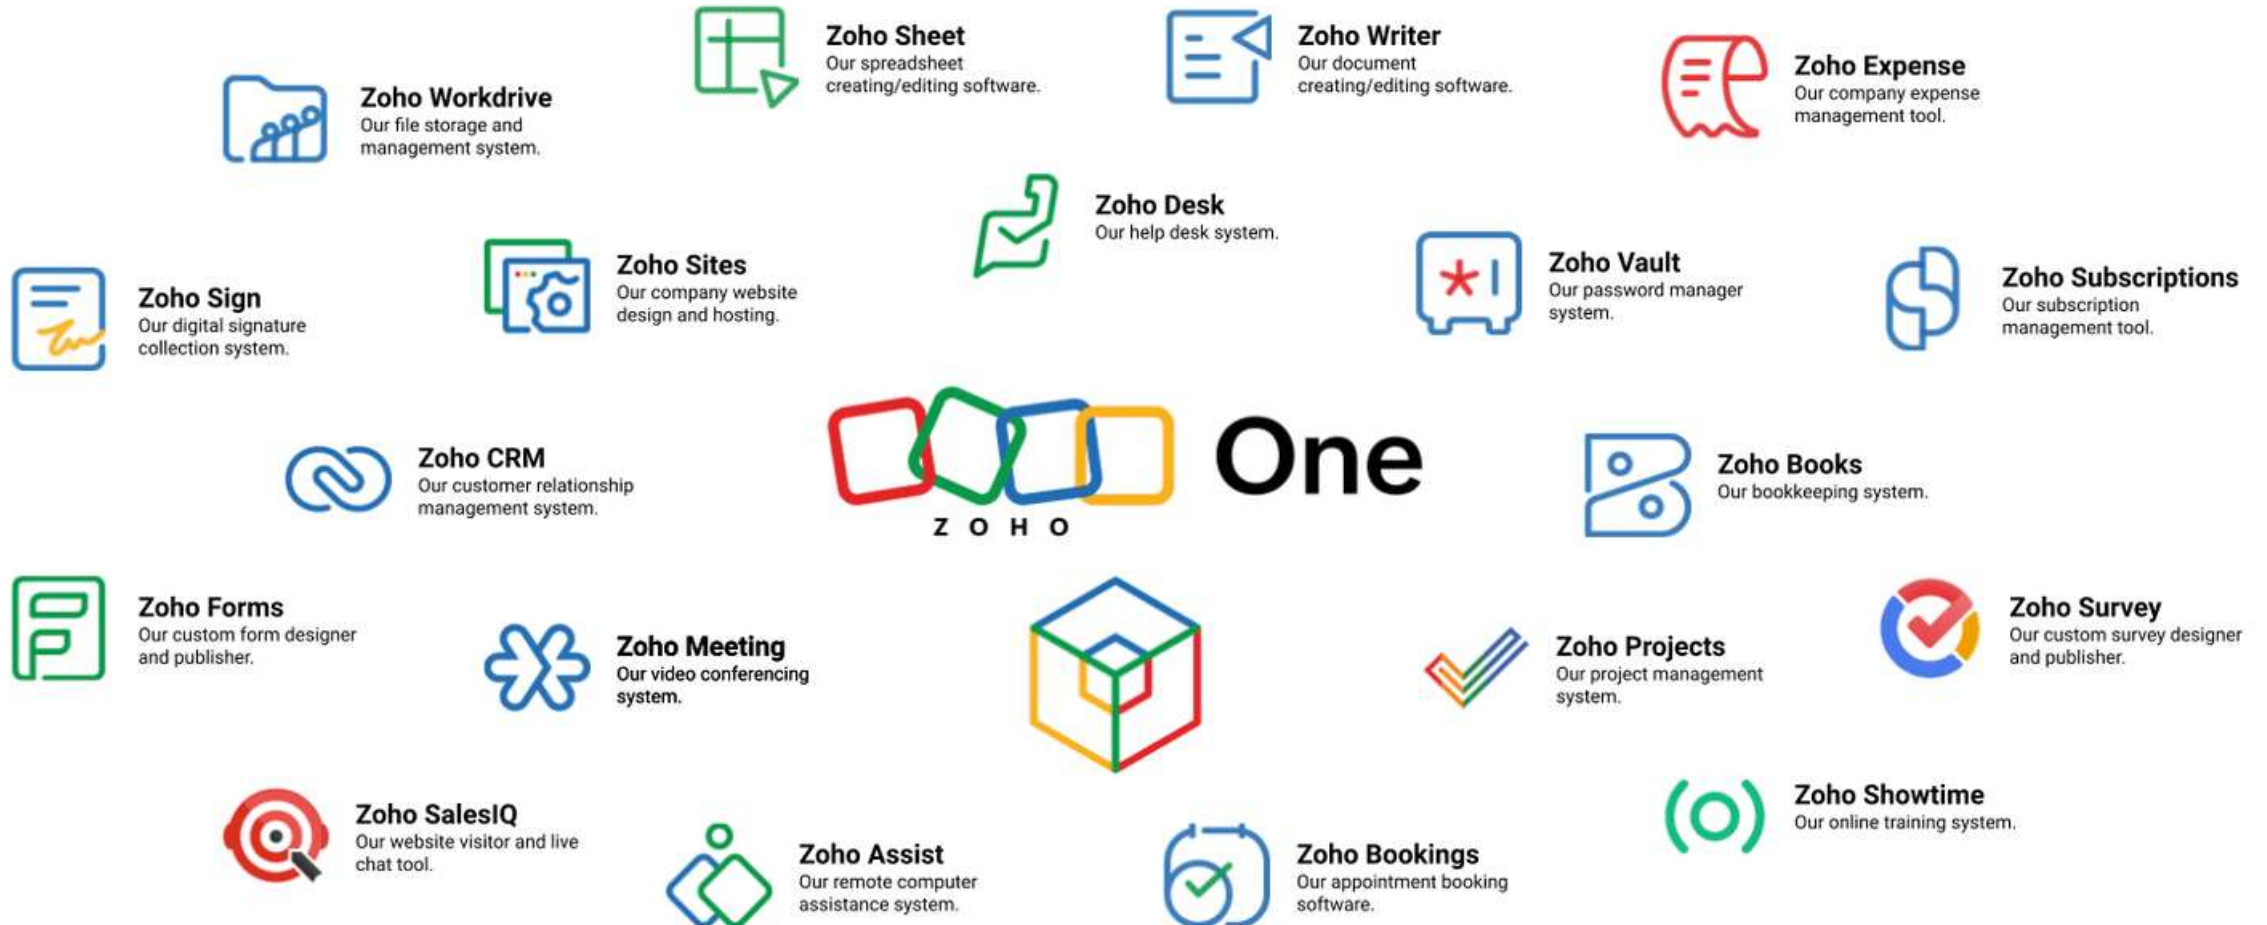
Zoho Sheet
Our spreadsheet creating/editing software.

Zoho Writer
Our document creating/editing software.

Zoho Workdrive
Our file storage and management system.

Zoho Expense
Our company expense management tool.

Zoho Desk
Our help desk system.

Zoho Sites
Our company website design and hosting.

Zoho Sign
Our digital signature collection system.

Zoho Vault
Our password manager system.

Zoho Subscriptions
Our subscription management tool.

Zoho CRM
Our customer relationship management system.

ZOHO One

Zoho Books
Our bookkeeping system.

Zoho Forms
Our custom form designer and publisher.

Zoho Meeting
Our video conferencing system.

Zoho Projects
Our project management system.

Zoho Survey
Our custom survey designer and publisher.

Zoho SalesIQ
Our website visitor and live chat tool.

Zoho Assist
Our remote computer assistance system.

Zoho Bookings
Our appointment booking software.

Zoho Showtime
Our online training system.